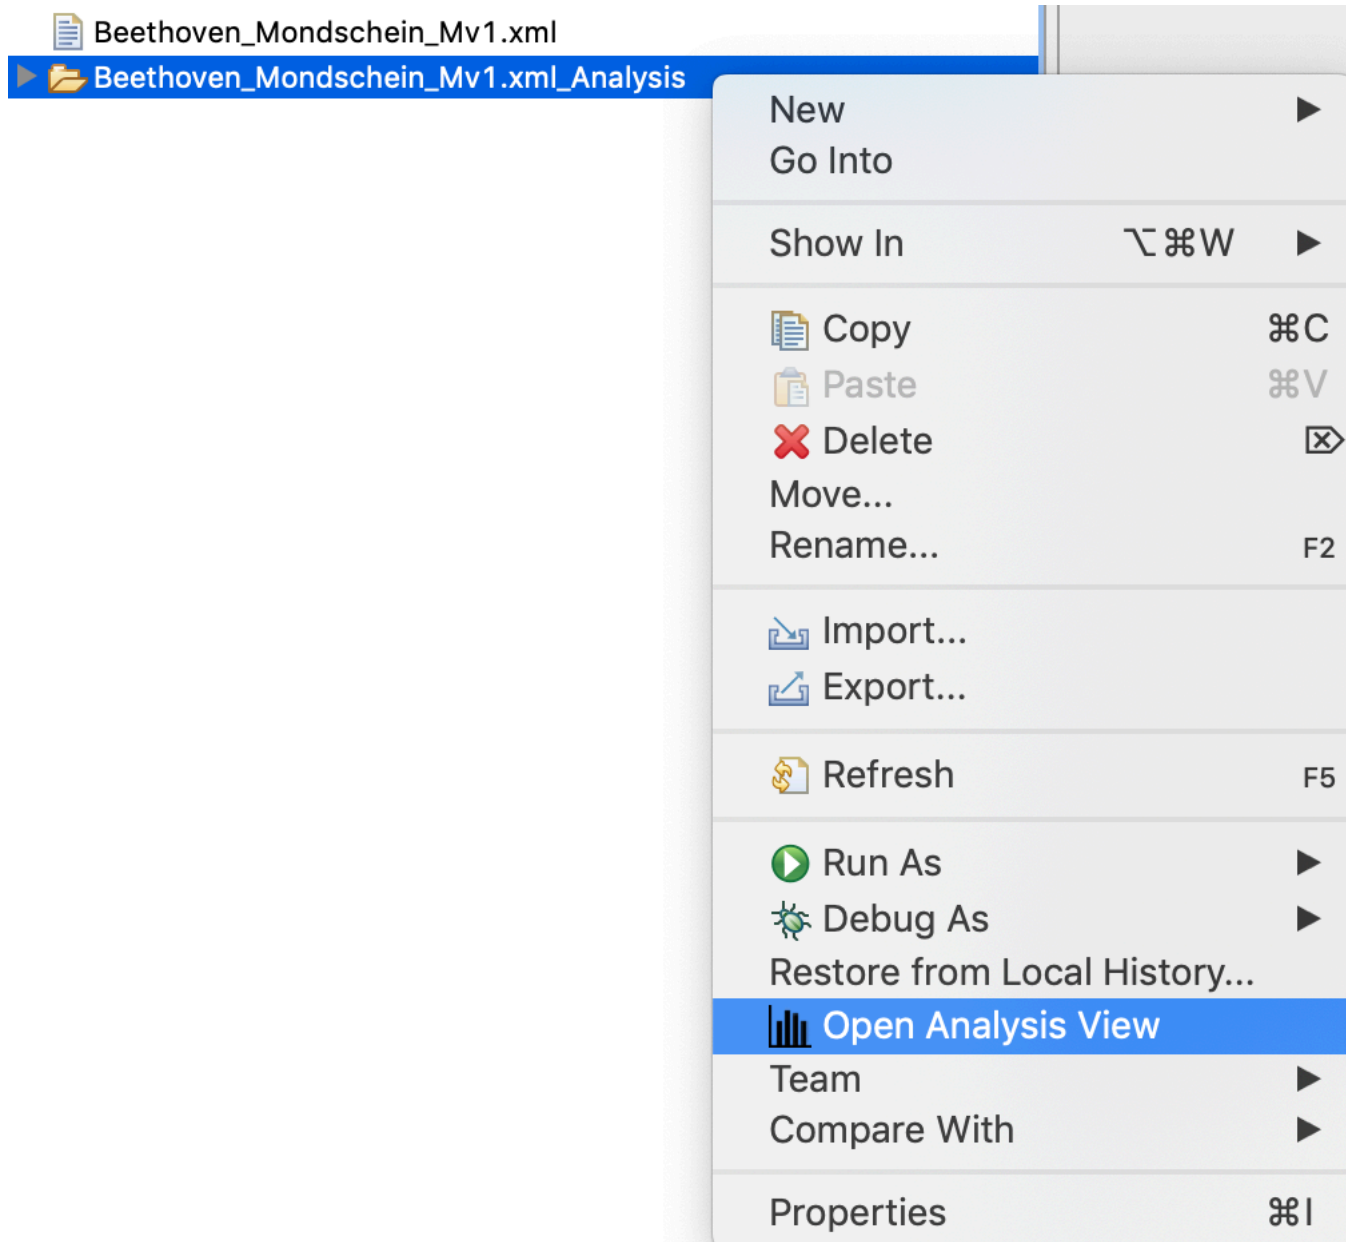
Beethoven_Mondschein_Mv1.xml
Beethoven_Mondschein_Mv1.xml_Analysis

New
Go Into

Show In ⌥⌘W

Copy ⌘C
Paste ⌘V
Delete ⌦
Move...
Rename... F2

Import...
Export...

Refresh F5

Run As
Debug As
Restore from Local History...
Open Analysis View
Team
Compare With

Properties ⌘I